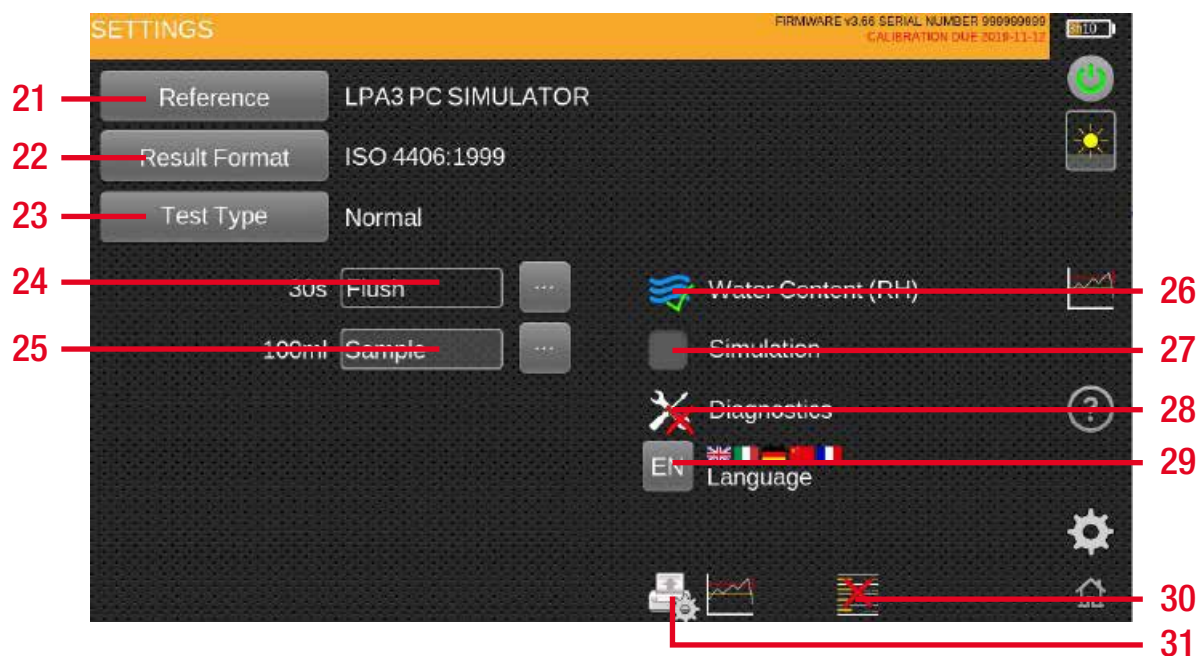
SETTINGS

FIRMWARE v3.66 SERIAL NUMBER 999999999
CALIBRATION DUE 2019-11-12

10

21 Reference LPA3 PC SIMULATOR

22 Result Format ISO 4406:1999

23 Test Type Normal

24 30s Flush ...

25 100ml Sample ...

Water Content (RH) 26

Simulation 27

Diagnostics 28

EN Language 29

30

31